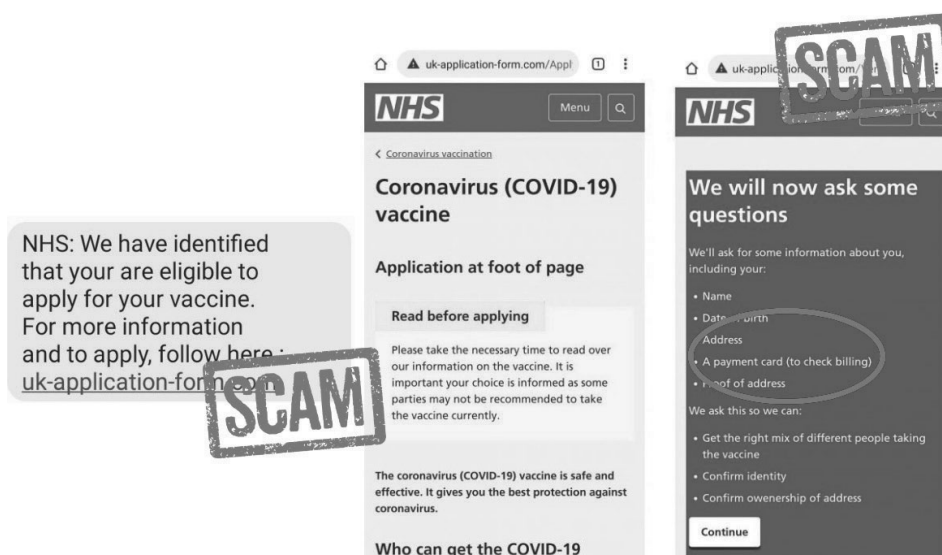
NHS: We have identified that your are eligible to apply for your vaccine. For more information and to apply, follow here : uk-application-form.com

SCAM

uk-application-form.com/Appl

1

NHS

Menu

< Coronavirus vaccination

Coronavirus (COVID-19) vaccine

Application at foot of page

Read before applying

Please take the necessary time to read over our information on the vaccine. It is important your choice is informed as some parties may not be recommended to take the vaccine currently.

The coronavirus (COVID-19) vaccine is safe and effective. It gives you the best protection against coronavirus.

Who can get the COVID-19

uk-applic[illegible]form.com/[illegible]

SCAM

NHS

We will now ask some questions

We'll ask for some information about you, including your:

• Name

• Date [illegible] birth

• Address

• A payment card (to check billing)

• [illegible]oof of address

We ask this so we can:

• Get the right mix of different people taking the vaccine

• Confirm identity

• Confirm owenership of address

Continue